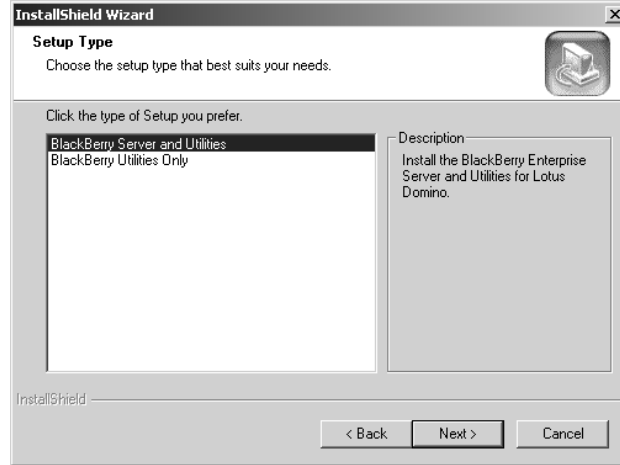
InstallShield Wizard

Setup Type

Choose the setup type that best suits your needs.

Click the type of Setup you prefer.

BlackBerry Server and Utilities
BlackBerry Utilities Only

Description

Install the BlackBerry Enterprise Server and Utilities for Lotus Domino.

InstallShield

< Back

Next >

Cancel